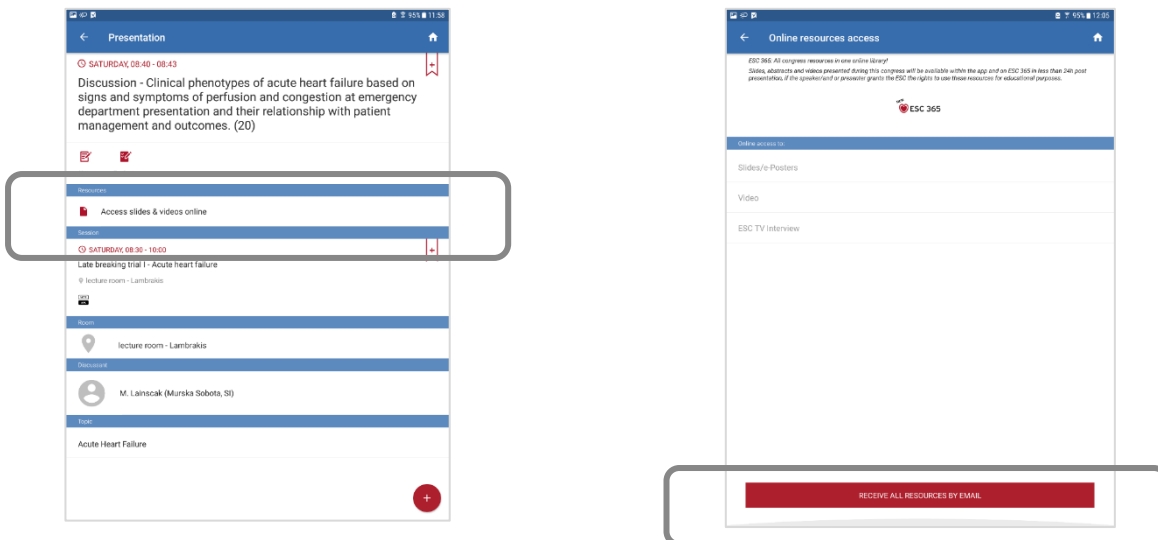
95% 11:58

Presentation

SATURDAY, 08:40 - 08:43

Discussion - Clinical phenotypes of acute heart failure based on signs and symptoms of perfusion and congestion at emergency department presentation and their relationship with patient management and outcomes. (20)

Resources

Access slides & videos online

Session

SATURDAY, 08:30 - 10:00

Late breaking trial I - Acute heart failure

lecture room - Lambrakis

Room

lecture room - Lambrakis

Discussant

M. Lainscak (Murska Sobota, SI)

Topic

Acute Heart Failure

+

95% 12:05

Online resources access

ESC 365. All congress resources in one online library!

Slides, abstracts and videos presented during this congress will be available within the app and on ESC 365 in less than 24h post presentation, if the speaker and or presenter grants the ESC the rights to use these resources for educational purposes.

ESC 365

Online access to:

Slides/e-Posters

Video

ESC TV Interview

RECEIVE ALL RESOURCES BY EMAIL